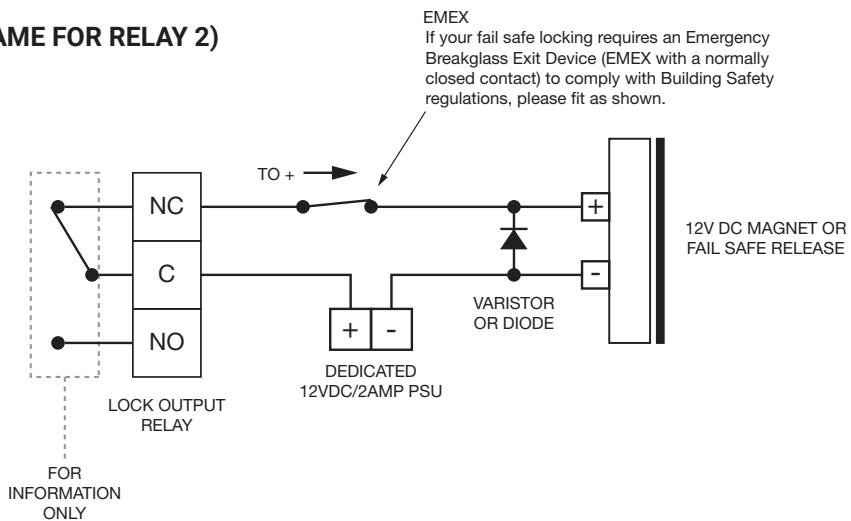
AME FOR RELAY 2)

EMEX
If your fail safe locking requires an Emergency Breakglass Exit Device (EMEX with a normally closed contact) to comply with Building Safety regulations, please fit as shown.

TO +

NC

C

NO

+

-

+

-

12V DC MAGNET OR FAIL SAFE RELEASE

VARISTOR OR DIODE

DEDICATED 12VDC/2AMP PSU

LOCK OUTPUT RELAY

FOR INFORMATION ONLY